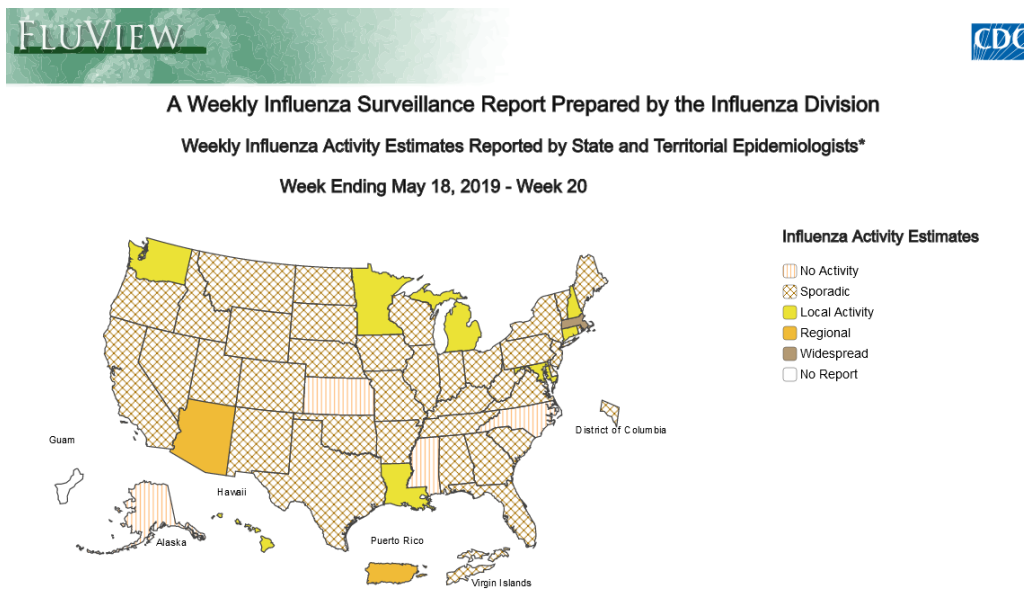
FLUVIEW

CDC

A Weekly Influenza Surveillance Report Prepared by the Influenza Division

Weekly Influenza Activity Estimates Reported by State and Territorial Epidemiologists*

Week Ending May 18, 2019 - Week 20

Influenza Activity Estimates

No Activity
Sporadic
Local Activity
Regional
Widespread
No Report

Guam

District of Columbia

Hawaii

Alaska

Puerto Rico

Virgin Islands